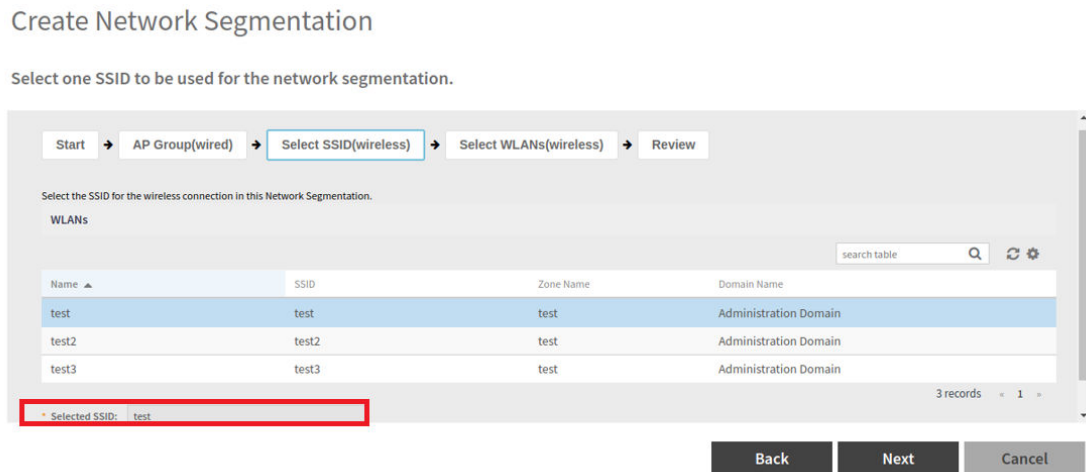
Create Network Segmentation

Select one SSID to be used for the network segmentation.

Start → AP Group(wired) → Select SSID(wireless) → Select WLANs(wireless) → Review

Select the SSID for the wireless connection in this Network Segmentation.

WLANs

search table

| Name ▲ | SSID | Zone Name | Domain Name |
|---|---|---|---|
| test | test | test | Administration Domain |
| test2 | test2 | test | Administration Domain |
| test3 | test3 | test | Administration Domain |

3 records « 1 »

* Selected SSID: test

Back Next Cancel